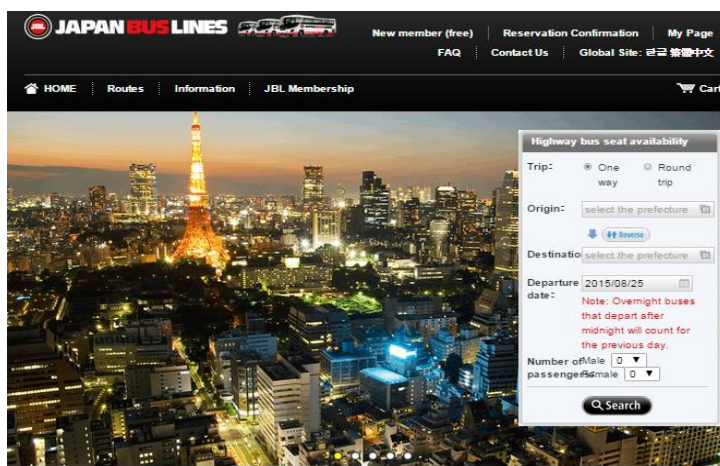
JBL JAPAN BUS LINES

New member (free) | Reservation Confirmation | My Page
FAQ | Contact Us | Global Site: 한글 繁體中文

HOME | Routes | Information | JBL Membership

Cart

Highway bus seat availability

Trip: One way Round trip

Origin: select the prefecture

Reverse

Destinatio select the prefecture

Departure date: 2015/08/25

Note: Overnight buses that depart after midnight will count for the previous day.

Number of passengers Male 0 Female 0

Search